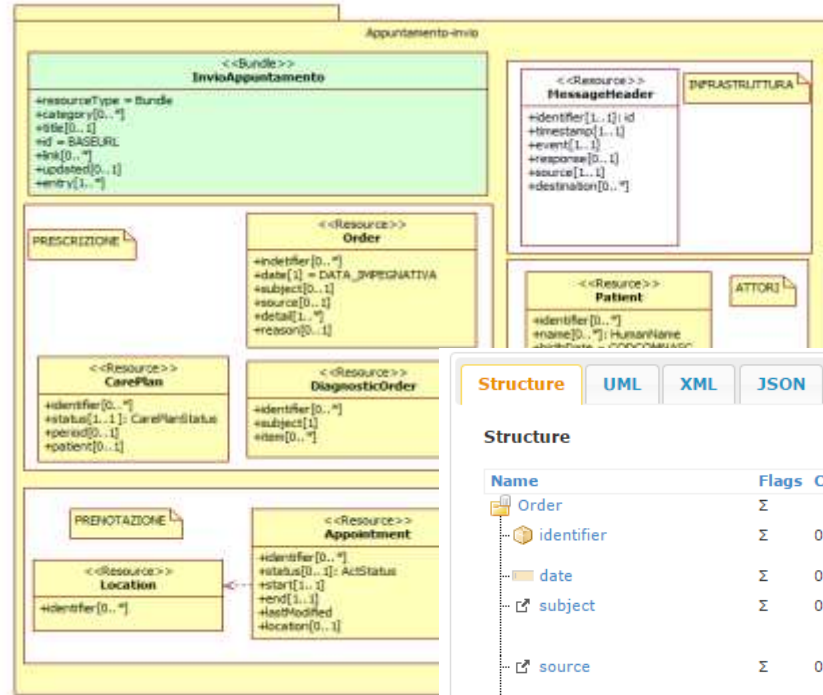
Appuntamento-invio

<<Bundle>>
InvioAppuntamento
+resourceType = Bundle
+category[0..*]
+title[0..1]
+id = BASEURL
+link[0..*]
+updated[0..1]
+entry[1..*]

<<Resource>>
MessageHeader
+identifier[1..1]: id
+timestamp[1..1]
+event[1..1]
+response[0..1]
+source[1..1]
+destination[0..*]

INFRASTRUTTURA

PRESCRIZIONE

<<Resource>>
Order
+indetifier[0..*]
+date[1] = DATA_IMPEGNATIVA
+subject[0..1]
+source[0..1]
+detail[1..*]
+reason[0..1]

<<Resource>>
Patient
+identifier[0..*]
+name[0..*]: HumanName
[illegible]

ATTORI

<<Resource>>
CarePlan
+identifier[0..*]
+status[1..1]: CarePlanStatus
+period[0..1]
+patient[0..1]

<<Resource>>
DiagnosticOrder
+identifier[0..*]
+subject[1]
+item[0..*]

PRENOTAZIONE

<<Resource>>
Appointment
+identifier[0..*]
+status[0..1]: ActStatus
+start[1..1]
+end[1..1]
+lastModified
+location[0..1]

<<Resource>>
Location
+identifier[0..*]

Structure
UML
XML
JSON

Structure

| Name | Flags | C |
|---|---|---|
| Order | Σ | |
| identifier | Σ | 0 |
| date | Σ | 0 |
| subject | Σ | 0 |
| source | Σ | 0 |